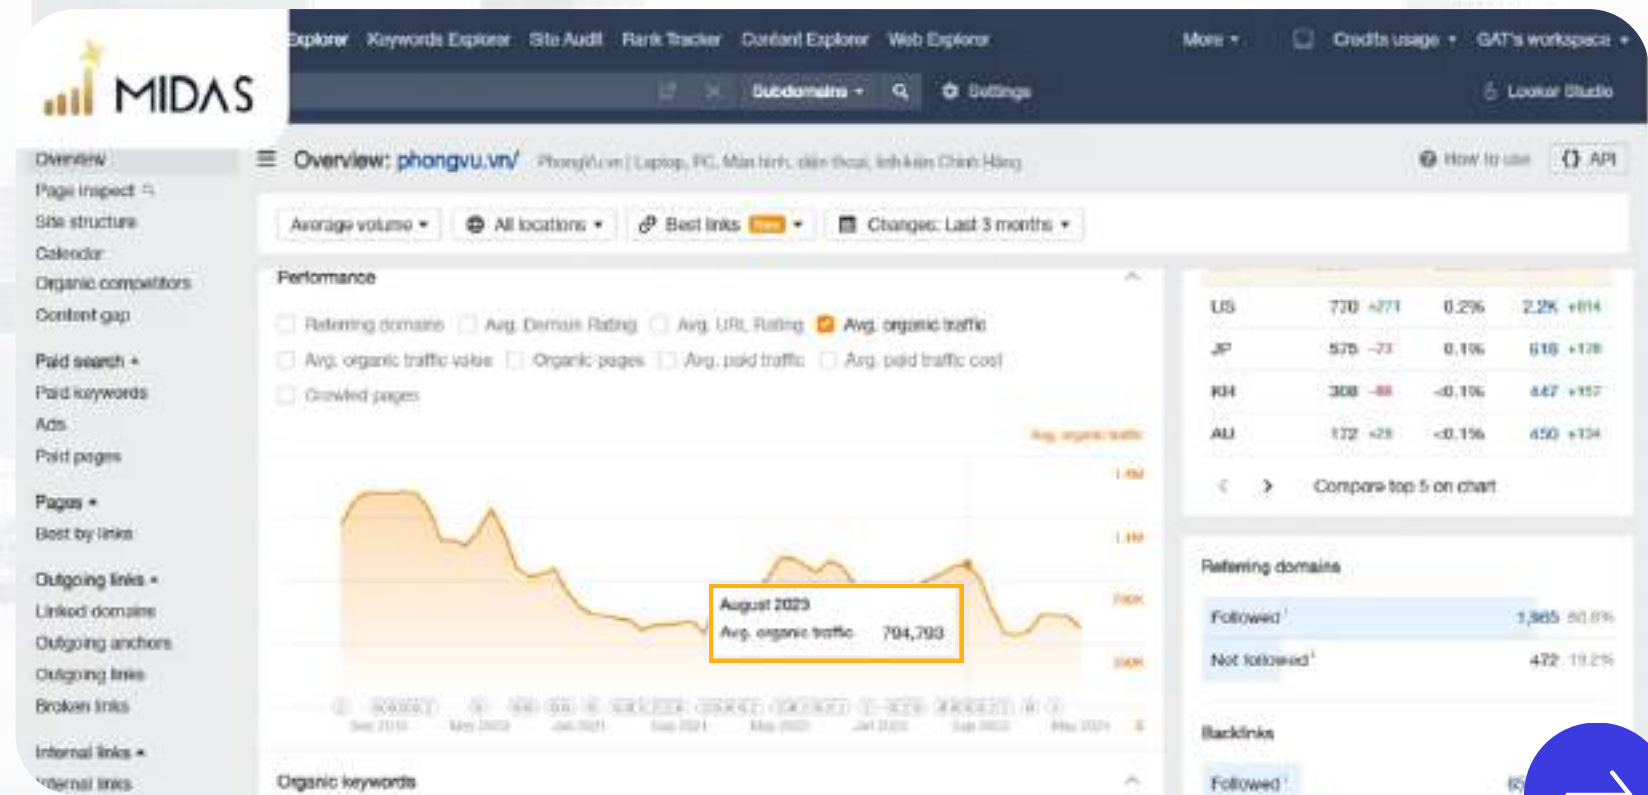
MIDAS

Explorer Keywords Explorer Site Audit Rank Tracker Content Explorer Web Explorer More Credits usage GAT's workspace

Subdomains Settings Looker Studio

Overview
Page inspect
Site structure
Calendar
Organic competitors
Content gap

Paid search
Paid keywords
Ads
Paid pages

Pages
Best by links

Outgoing links
Linked domains
Outgoing anchors
Outgoing links
Broken links

Internal links
Internal links

Overview: phongvu.vn/ Phongvu.vn | Laptop, PC, Màn hình, điện thoại, linh kiện Chính Hãng

How to use API

Average volume All locations Best links New Changes: Last 3 months

Performance

Referring domains Avg. Domain Rating Avg. URL Rating Avg. organic traffic
Avg. organic traffic value Organic pages Avg. paid traffic Avg. paid traffic cost
Crawled pages

Avg. organic traffic

1.4M
1.1M
700K
350K

August 2023
Avg. organic traffic 794,793

Sep 2019 May 2020 Jan 2021 Sep 2021 May 2022 Jan 2023 Sep 2023 May 2024

| US | 770 +271 | 0.2% | 2.2K +814 |
|---|---|---|---|
| JP | 575 -73 | 0.1% | 618 +178 |
| KH | 308 -88 | <0.1% | 447 +157 |
| AU | 172 +28 | <0.1% | 450 +134 |

Compare top 5 on chart

Referring domains

Followed 1,965 80.8%
Not followed 472 19.2%

Backlinks

Followed

Organic keywords